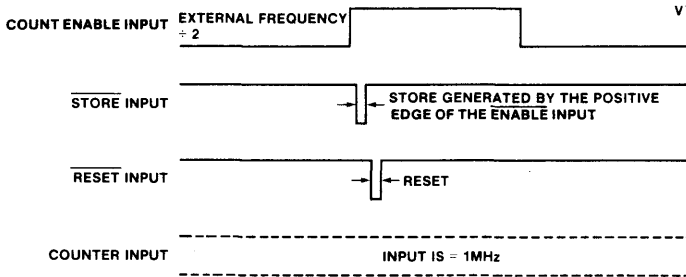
COUNT ENABLE INPUT EXTERNAL FREQUENCY ÷ 2

V

$\overline{\text{STORE}}$ INPUT

STORE GENERATED BY THE POSITIVE EDGE OF THE $\overline{\text{ENABLE}}$ INPUT

$\overline{\text{RESET}}$ INPUT

RESET

COUNTER INPUT

INPUT IS = 1MHz